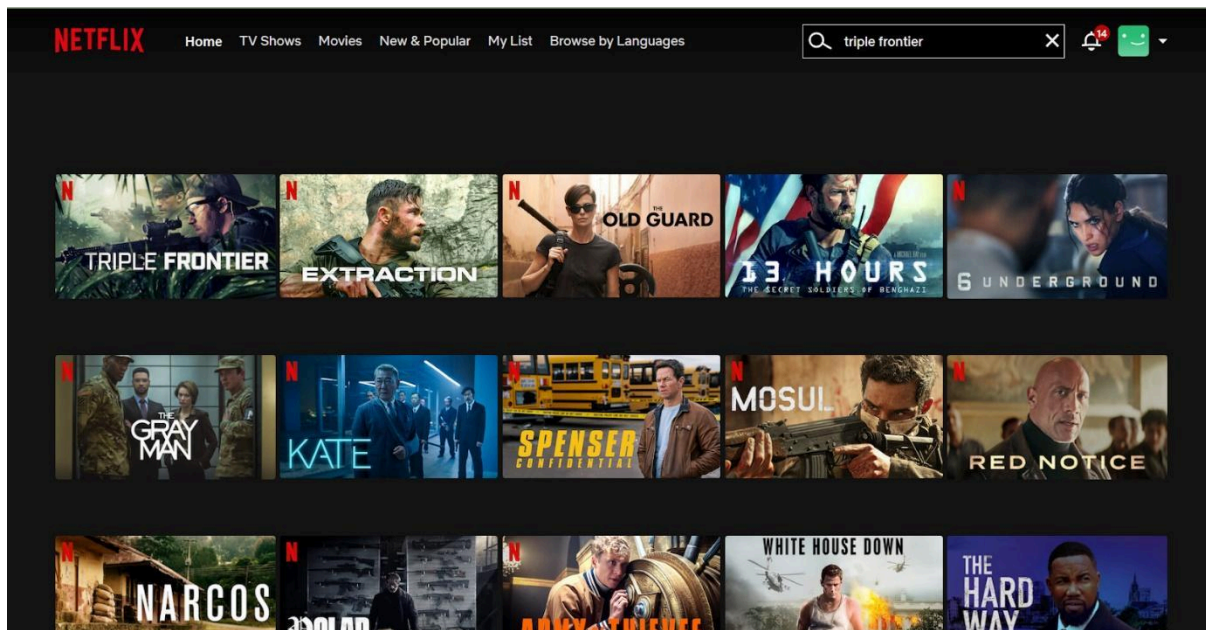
NETFLIX Home TV Shows Movies New & Popular My List Browse by Languages

triple frontier

14

N TRIPLE FRONTIER

N EXTRACTION

N THE OLD GUARD

A MICHAEL BAY FILM 13 HOURS THE SECRET SOLDIERS OF BENGHAZI

N 6 UNDERGROUND

N THE GRAY MAN

N KATE

N SPENSER CONFIDENTIAL

N MOSUL

N RED NOTICE

N NARCOS

N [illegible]

N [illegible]

WHITE HOUSE DOWN

THE HARD WAY